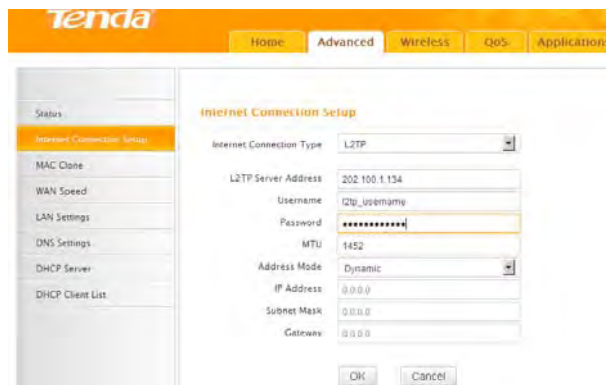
Tenda

Home Advanced Wireless QoS Application

Status
Internet Connection Setup
MAC Clone
WAN Speed
LAN Settings
DNS Settings
DHCP Server
DHCP Client List

Internet Connection Setup

Internet Connection Type L2TP

L2TP Server Address 202.100.1.134
Username l2tp_username
Password ••••••••••••
MTU 1452
Address Mode Dynamic
IP Address 0.0.0.0
Subnet Mask 0.0.0.0
Gateway 0.0.0.0

OK Cancel